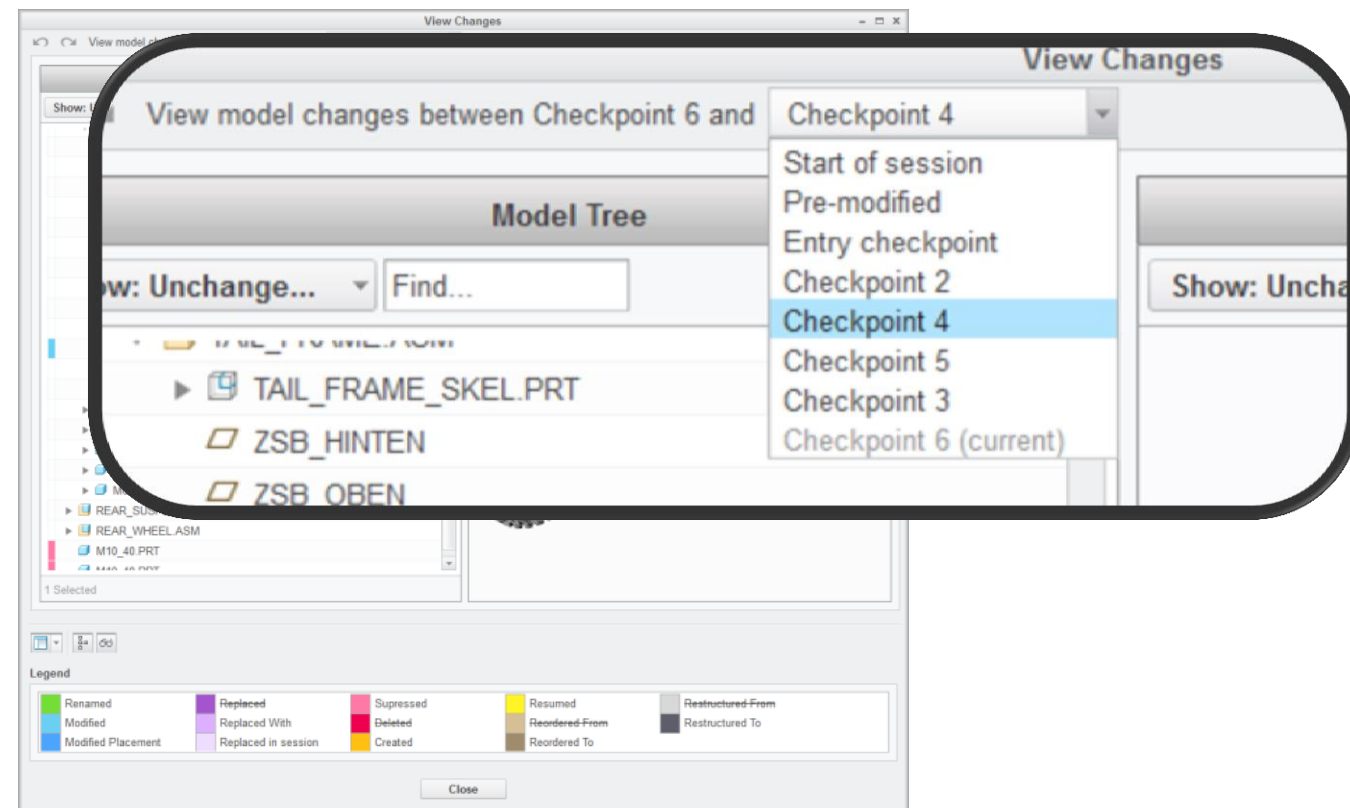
View Changes

View model ch

Show: U

View Changes

View model changes between Checkpoint 6 and Checkpoint 4

Start of session
Pre-modified
Entry checkpoint
Checkpoint 2
Checkpoint 4
Checkpoint 5
Checkpoint 3
Checkpoint 6 (current)

Model Tree

w: Unchange... Find...

Show: Uncha

TAIL_FRAME_SKEL.PRT
ZSB_HINTEN
ZSB_OBEN

REAR_SUS
REAR_WHEEL.ASM
M10_40.PRT

1 Selected

Legend

| | | | | |
|---|---|---|---|---|
| Renamed | ~~Replaced~~ | Supressed | Resumed | ~~Restructured From~~ |
| Modified | Replaced With | ~~Deleted~~ | ~~Reordered From~~ | Restructured To |
| Modified Placement | Replaced in session | Created | Reordered To | |

Close